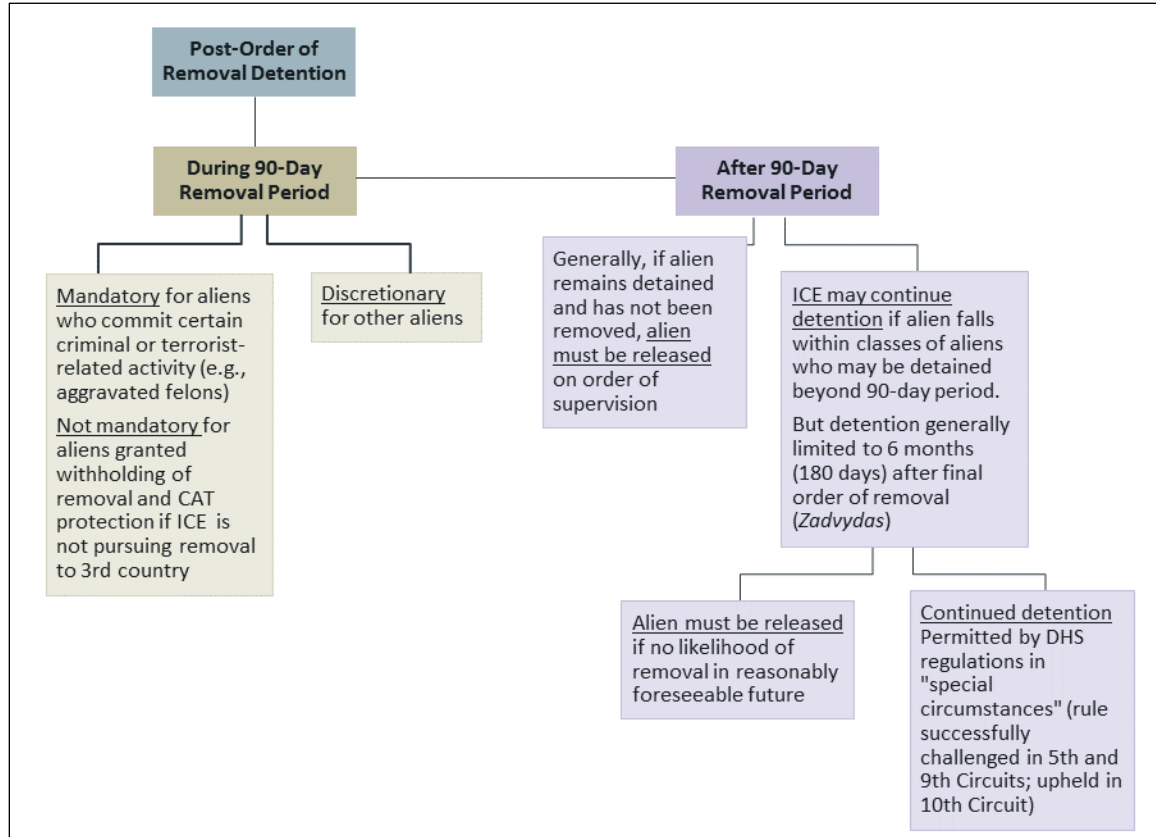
Post-Order of Removal Detention

During 90-Day Removal Period

After 90-Day Removal Period

Mandatory for aliens who commit certain criminal or terrorist-related activity (e.g., aggravated felons)

Not mandatory for aliens granted withholding of removal and CAT protection if ICE is not pursuing removal to 3rd country

Discretionary for other aliens

Generally, if alien remains detained and has not been removed, alien must be released on order of supervision

ICE may continue detention if alien falls within classes of aliens who may be detained beyond 90-day period.

But detention generally limited to 6 months (180 days) after final order of removal (Zadvydas)

Alien must be released if no likelihood of removal in reasonably foreseeable future

Continued detention Permitted by DHS regulations in "special circumstances" (rule successfully challenged in 5th and 9th Circuits; upheld in 10th Circuit)